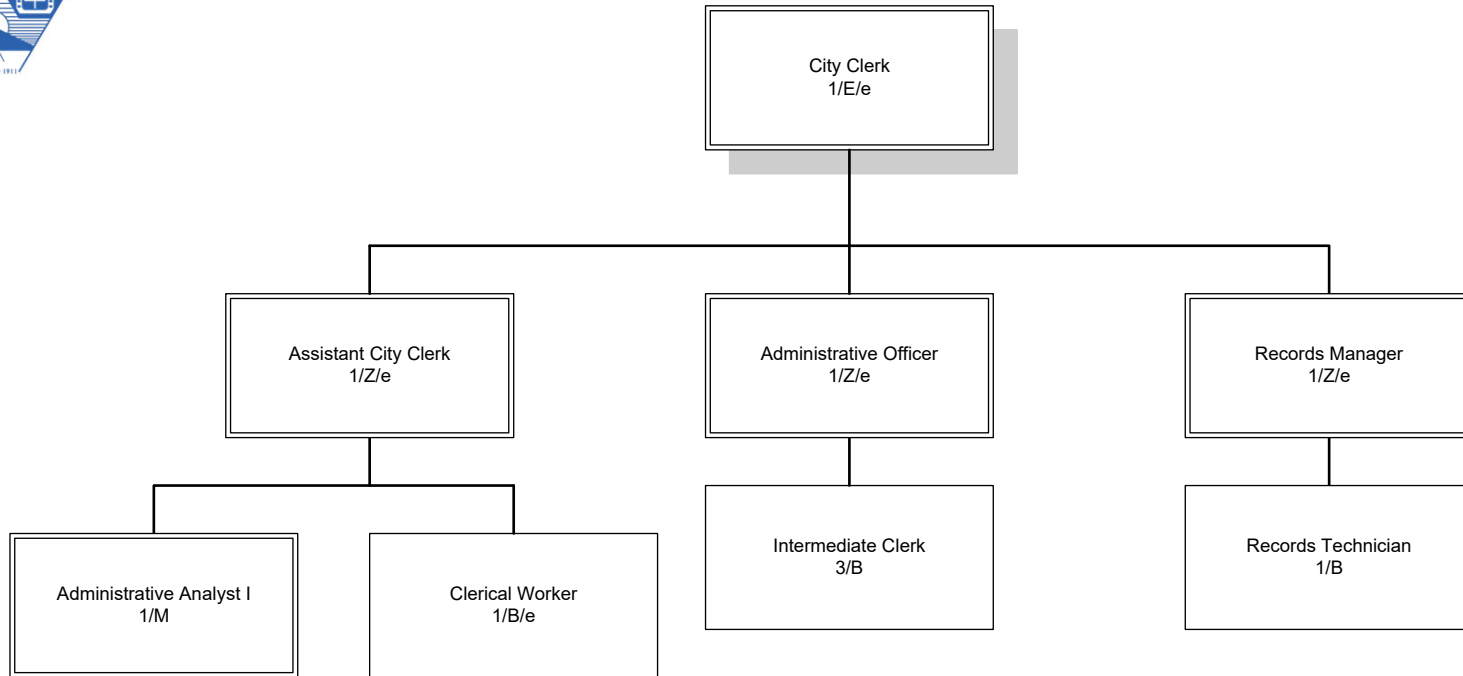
1911

City Clerk
1/E/e

Assistant City Clerk
1/Z/e

Administrative Officer
1/Z/e

Records Manager
1/Z/e

Administrative Analyst I
1/M

Clerical Worker
1/B/e

Intermediate Clerk
3/B

Records Technician
1/B